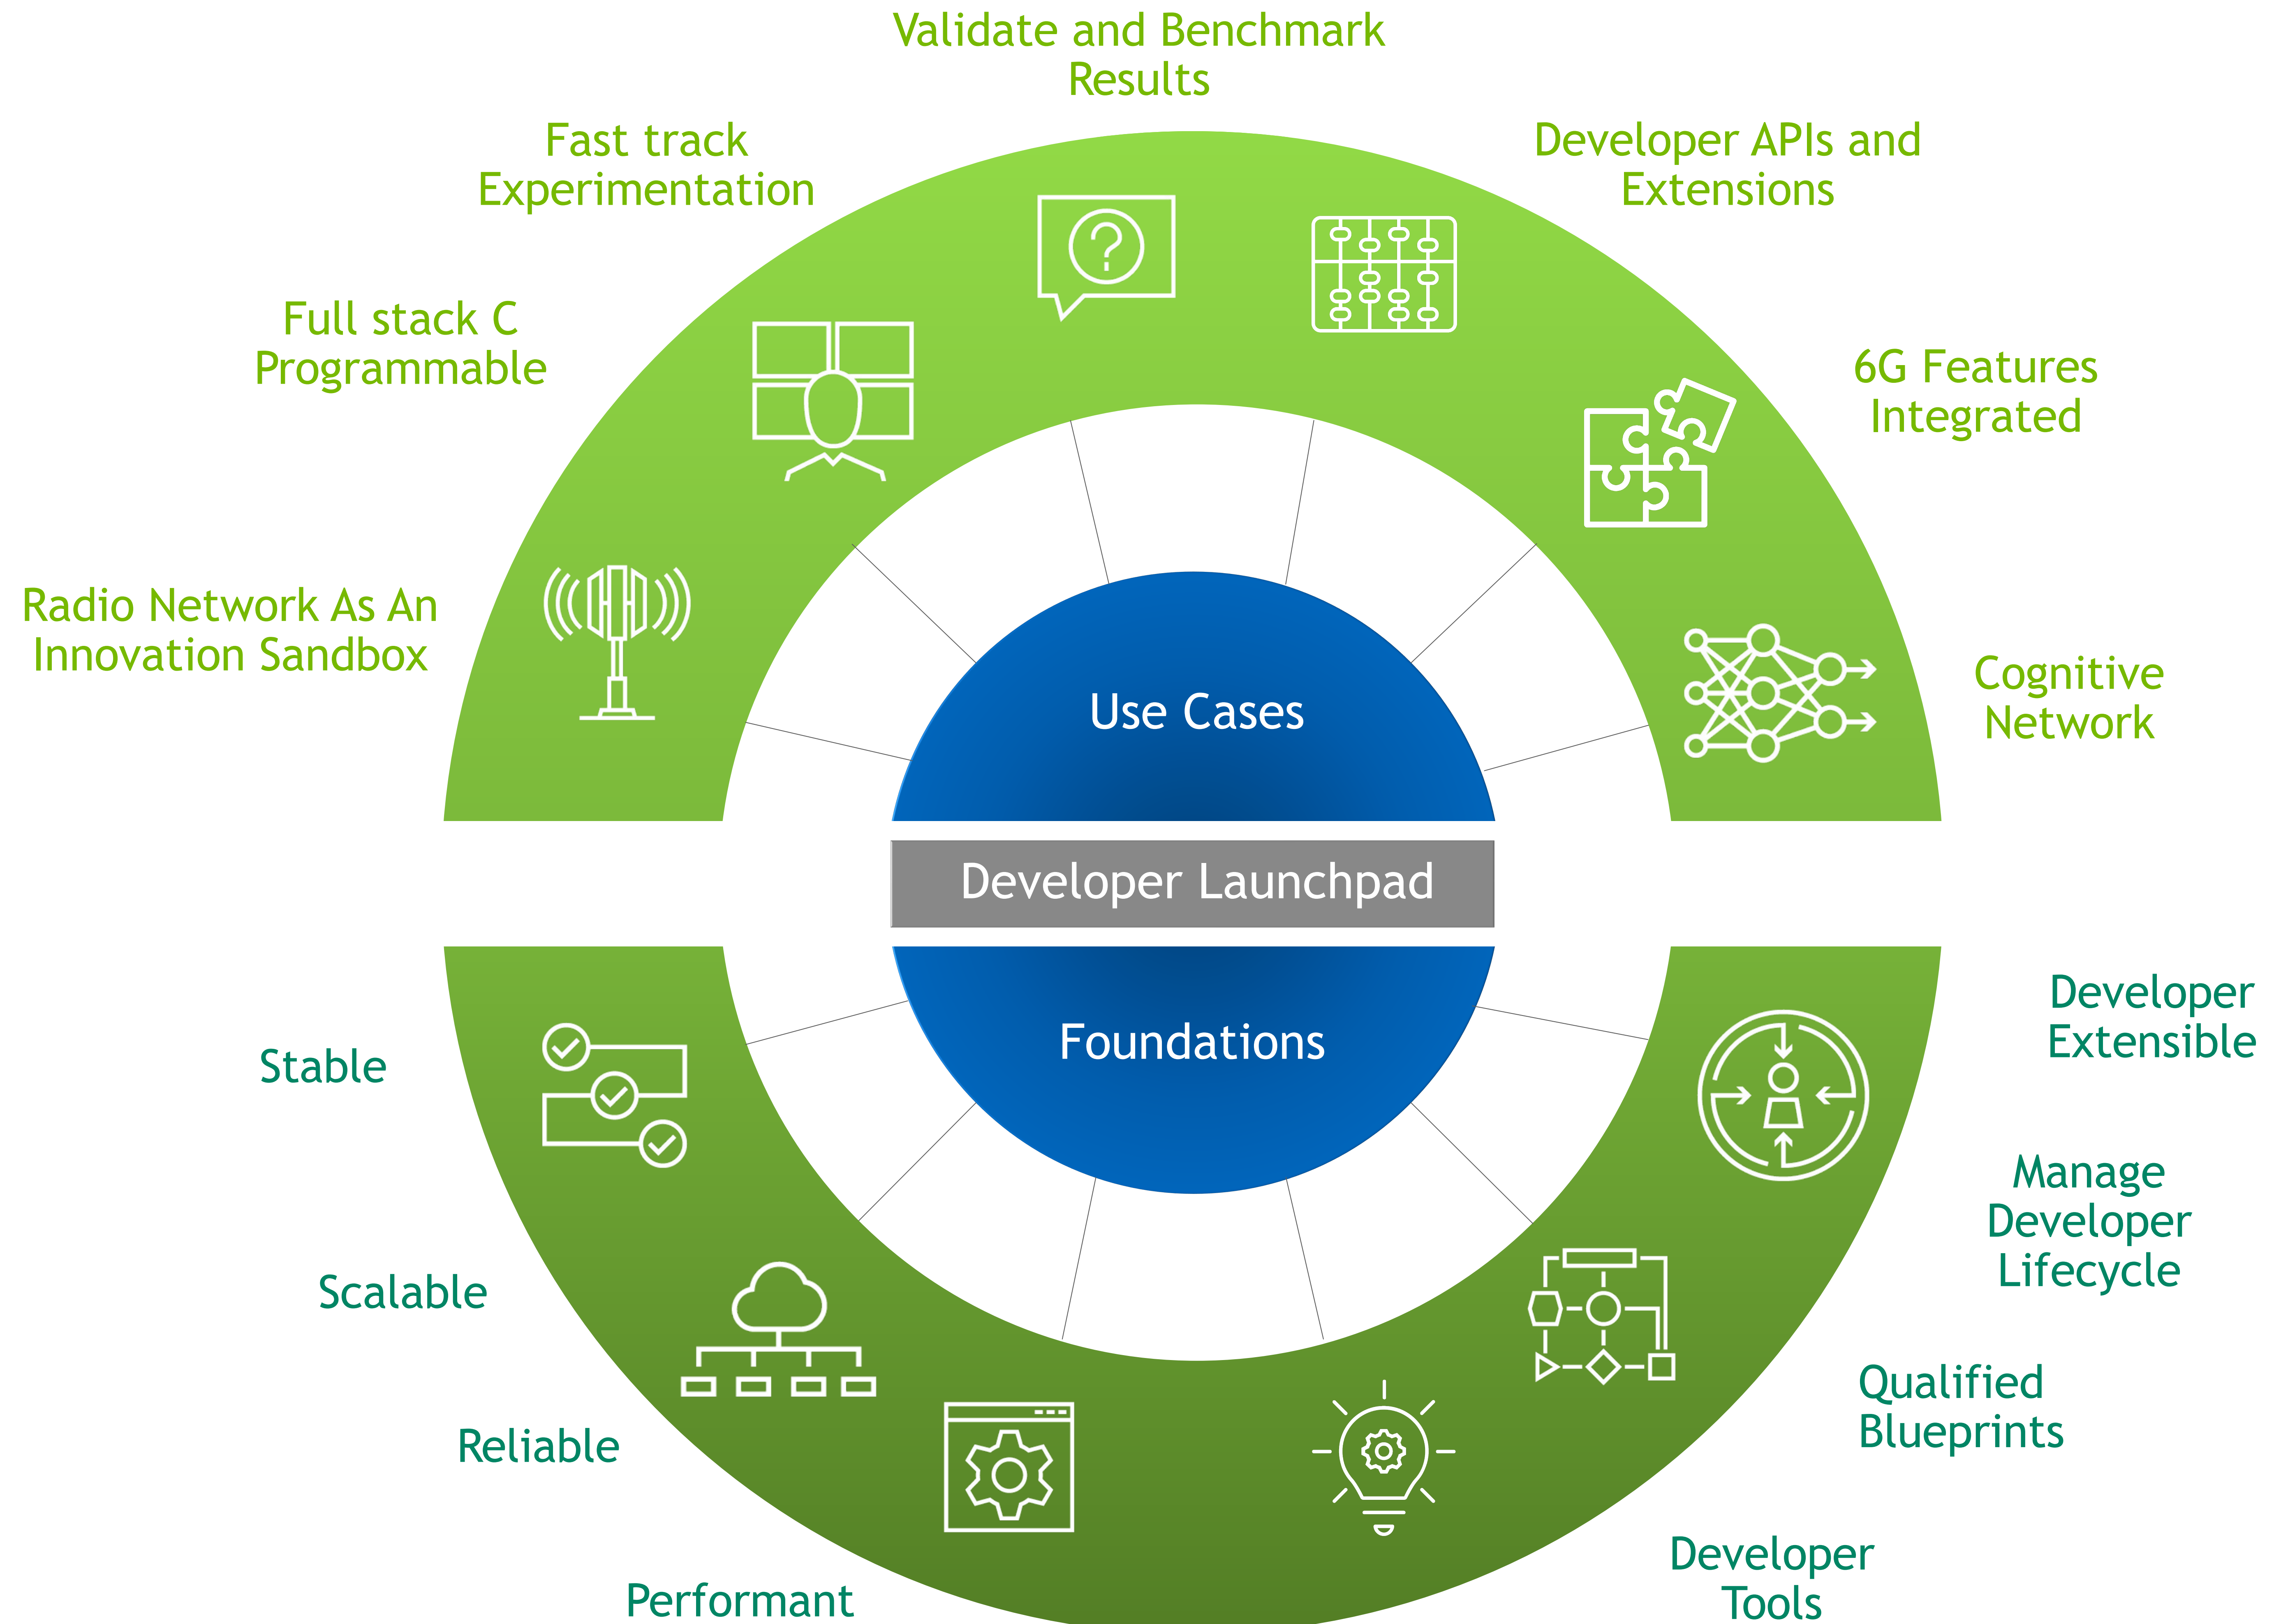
Validate and Benchmark Results

Fast track Experimentation

Developer APIs and Extensions

Full stack C Programmable

6G Features Integrated

Radio Network As An Innovation Sandbox

Cognitive Network

Use Cases

Developer Launchpad

Foundations

Stable

Developer Extensible

Manage Developer Lifecycle

Scalable

Qualified Blueprints

Reliable

Performant

Developer Tools